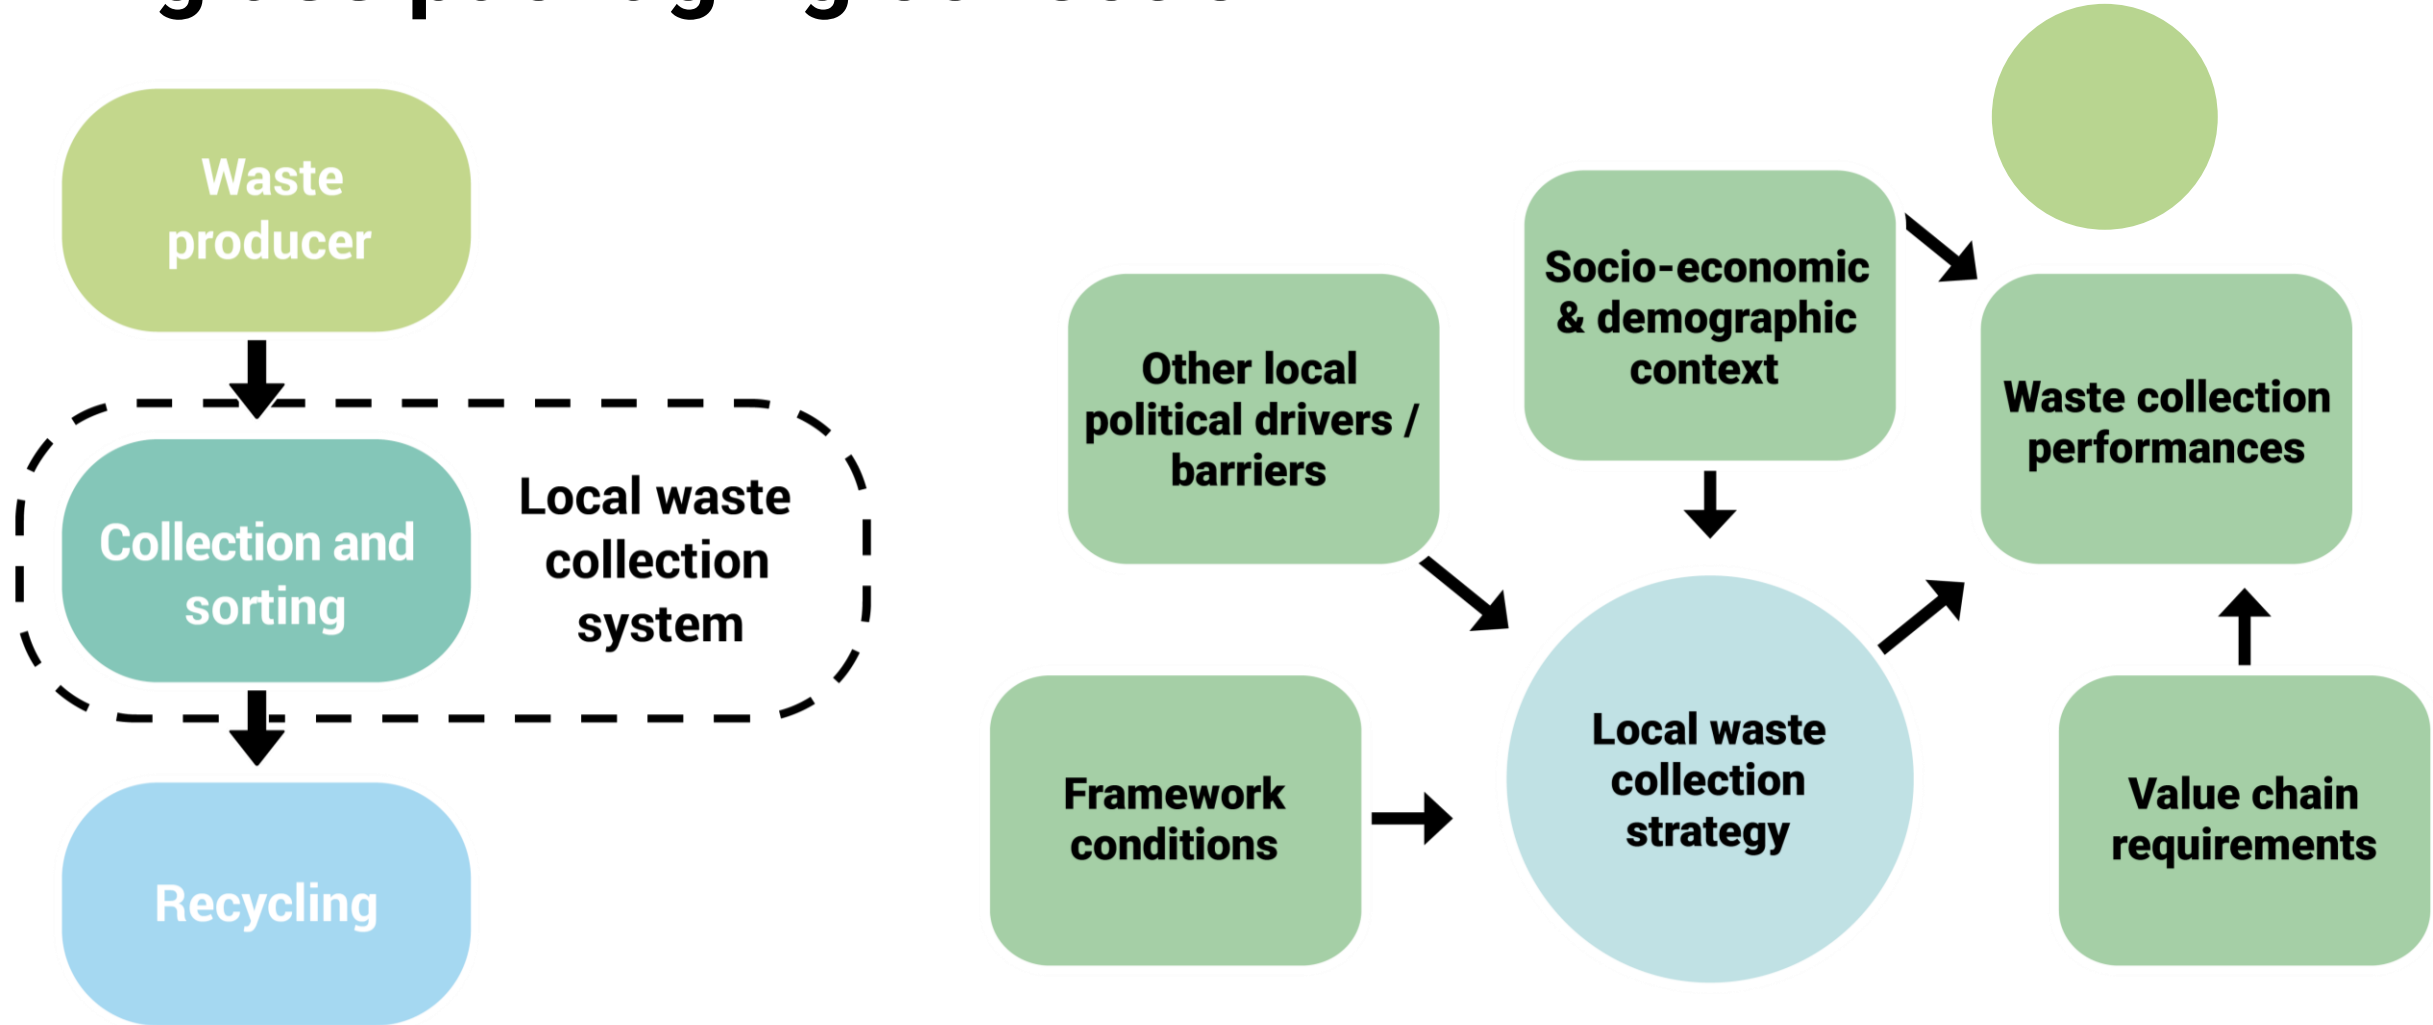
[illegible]

Waste producer

Collection and sorting

Local waste collection system

Recycling

Other local political drivers / barriers

Socio-economic & demographic context

Waste collection performances

Framework conditions

Local waste collection strategy

Value chain requirements